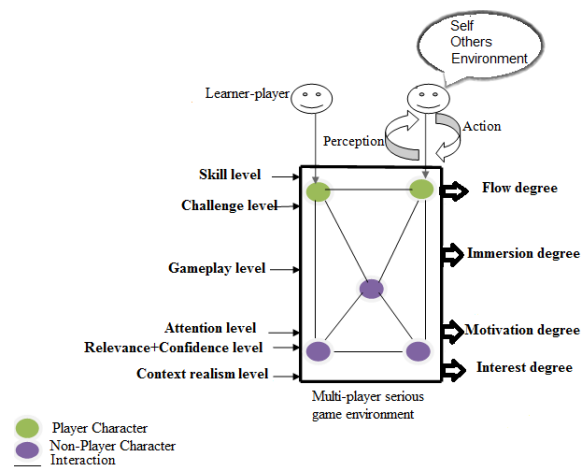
Self
Others
Environment

Learner-player

Perception

Action

Skill level

Challenge level

Gameplay level

Attention level

Relevance+Confidence level

Context realism level

Flow degree

Immersion degree

Motivation degree

Interest degree

Multi-player serious game environment

Player Character
Non-Player Character
Interaction